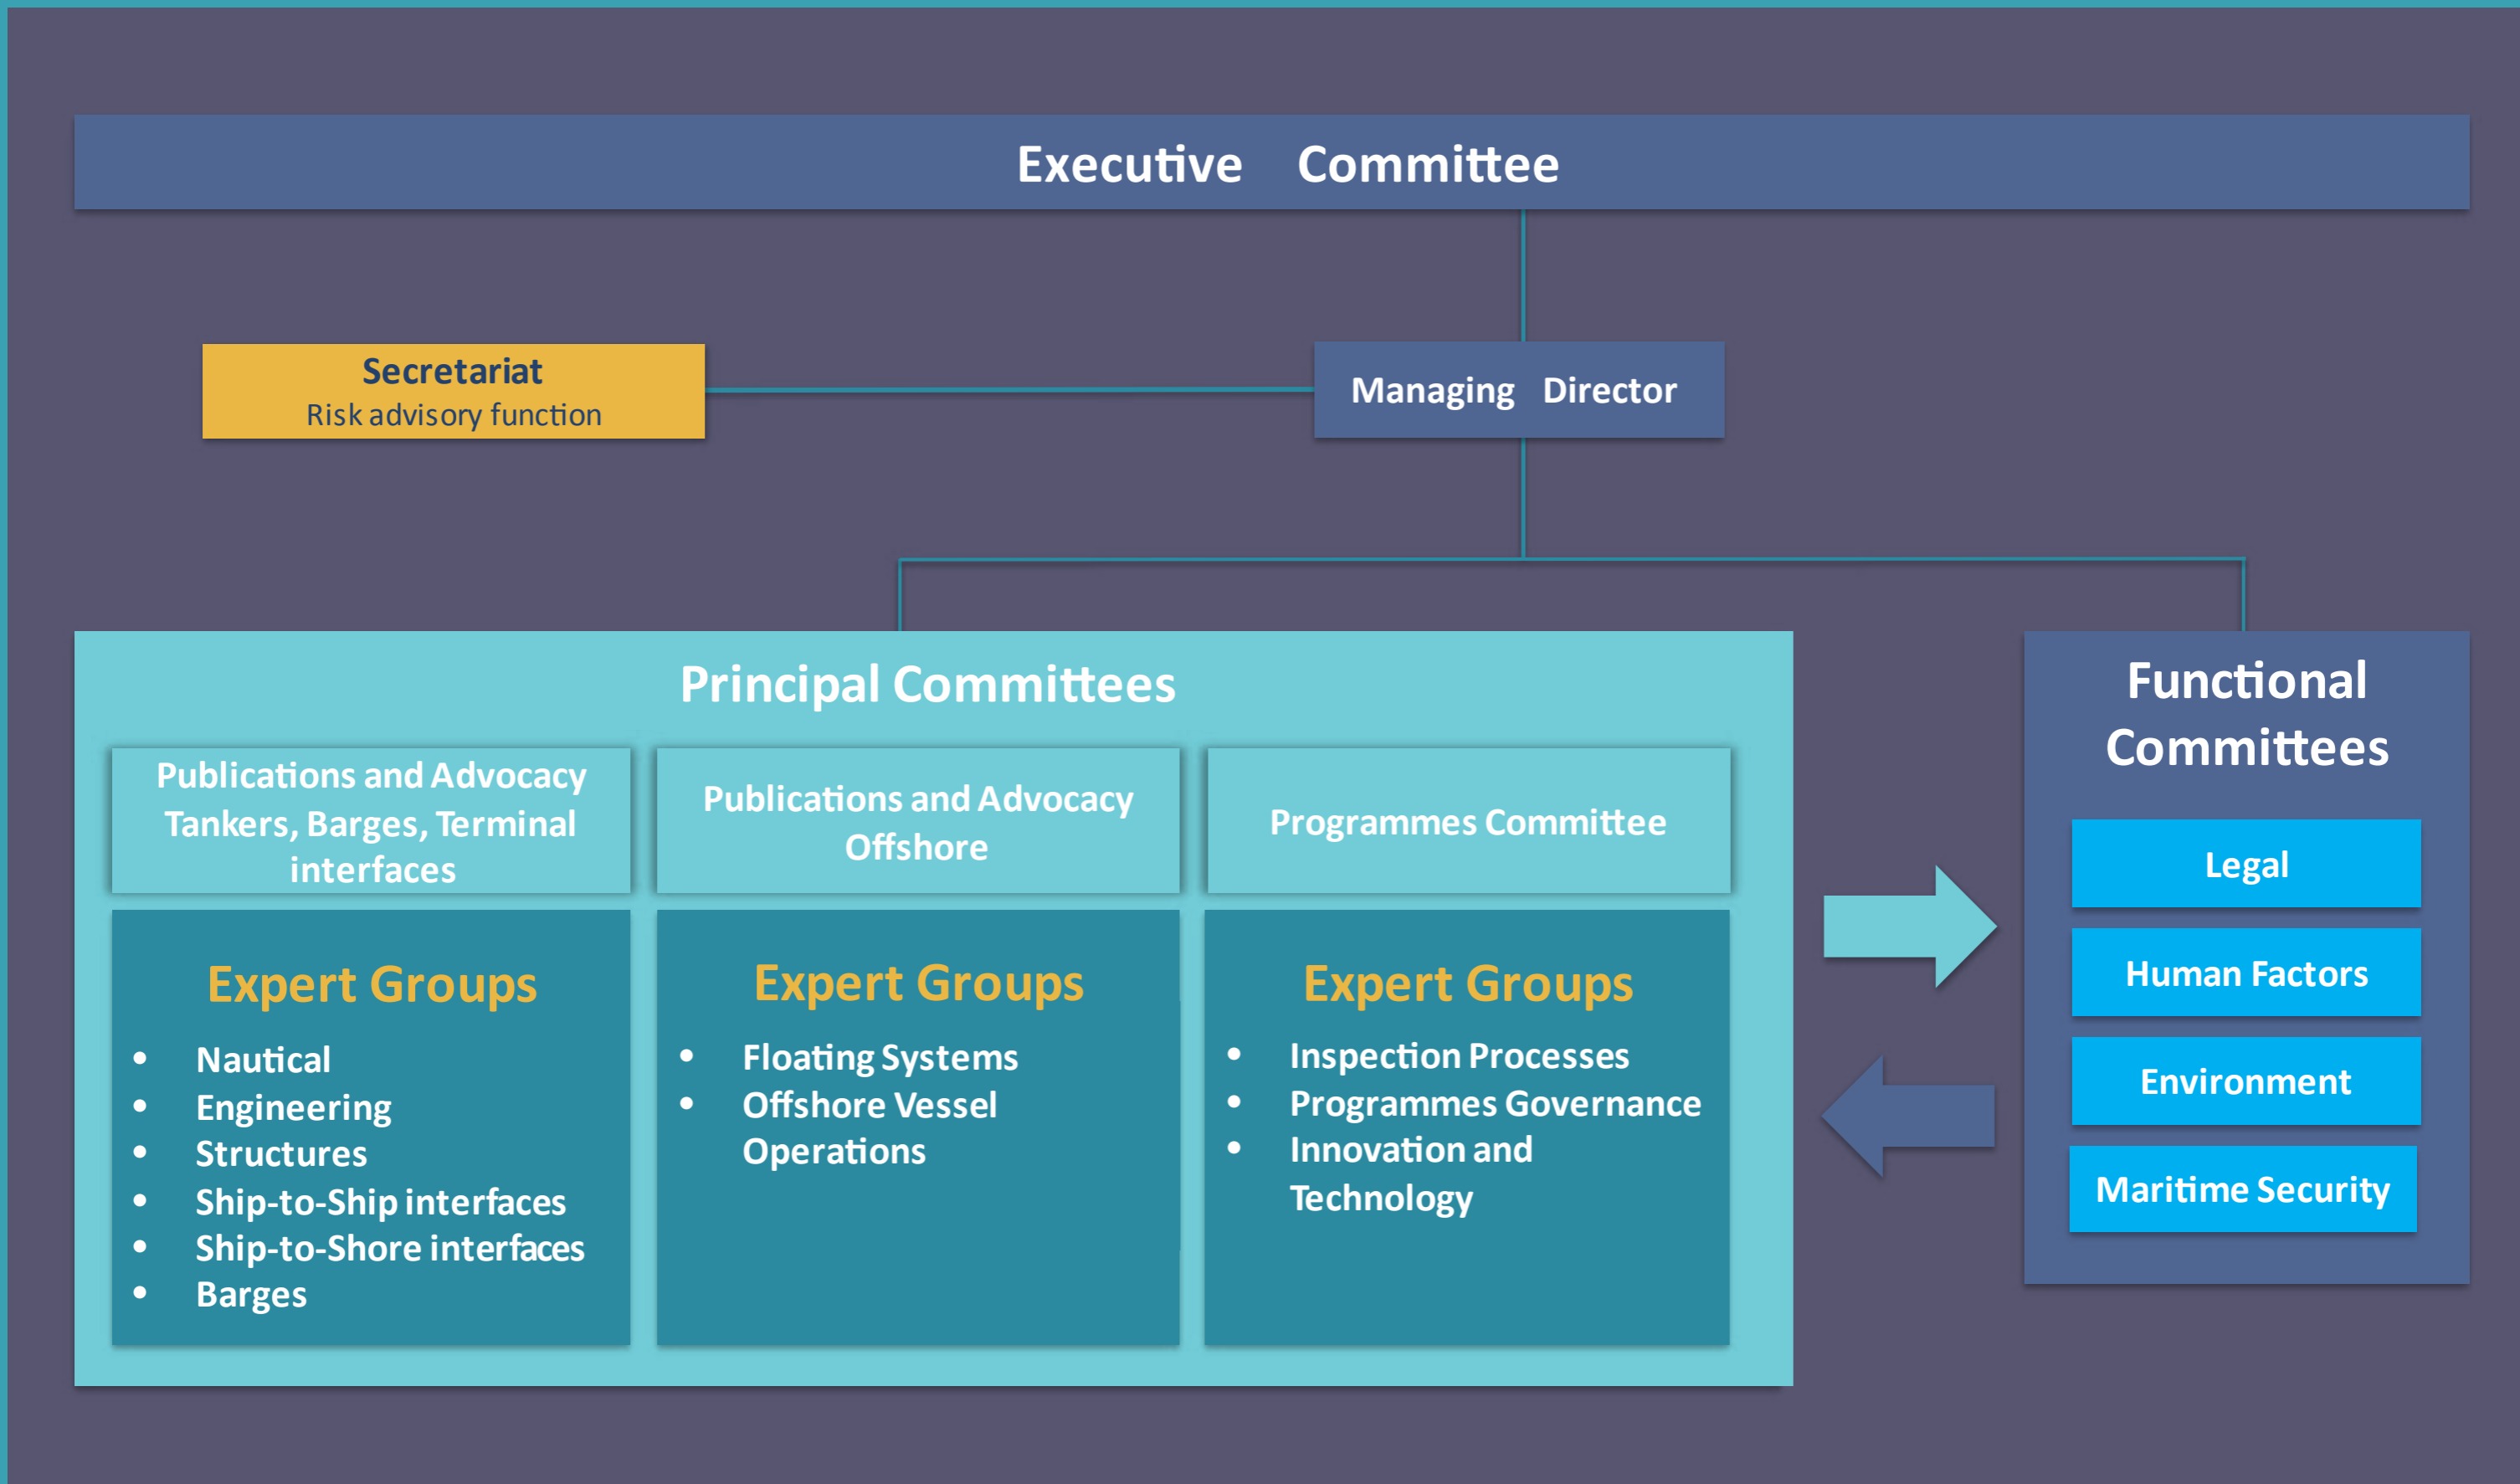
Executive Committee

Secretariat
Risk advisory function

Managing Director

Principal Committees

Publications and Advocacy Tankers, Barges, Terminal interfaces

Publications and Advocacy Offshore

Programmes Committee

Expert Groups
- Nautical
- Engineering
- Structures
- Ship-to-Ship interfaces
- Ship-to-Shore interfaces
- Barges

Expert Groups
- Floating Systems
- Offshore Vessel Operations

Expert Groups
- Inspection Processes
- Programmes Governance
- Innovation and Technology

Functional Committees

Legal

Human Factors

Environment

Maritime Security